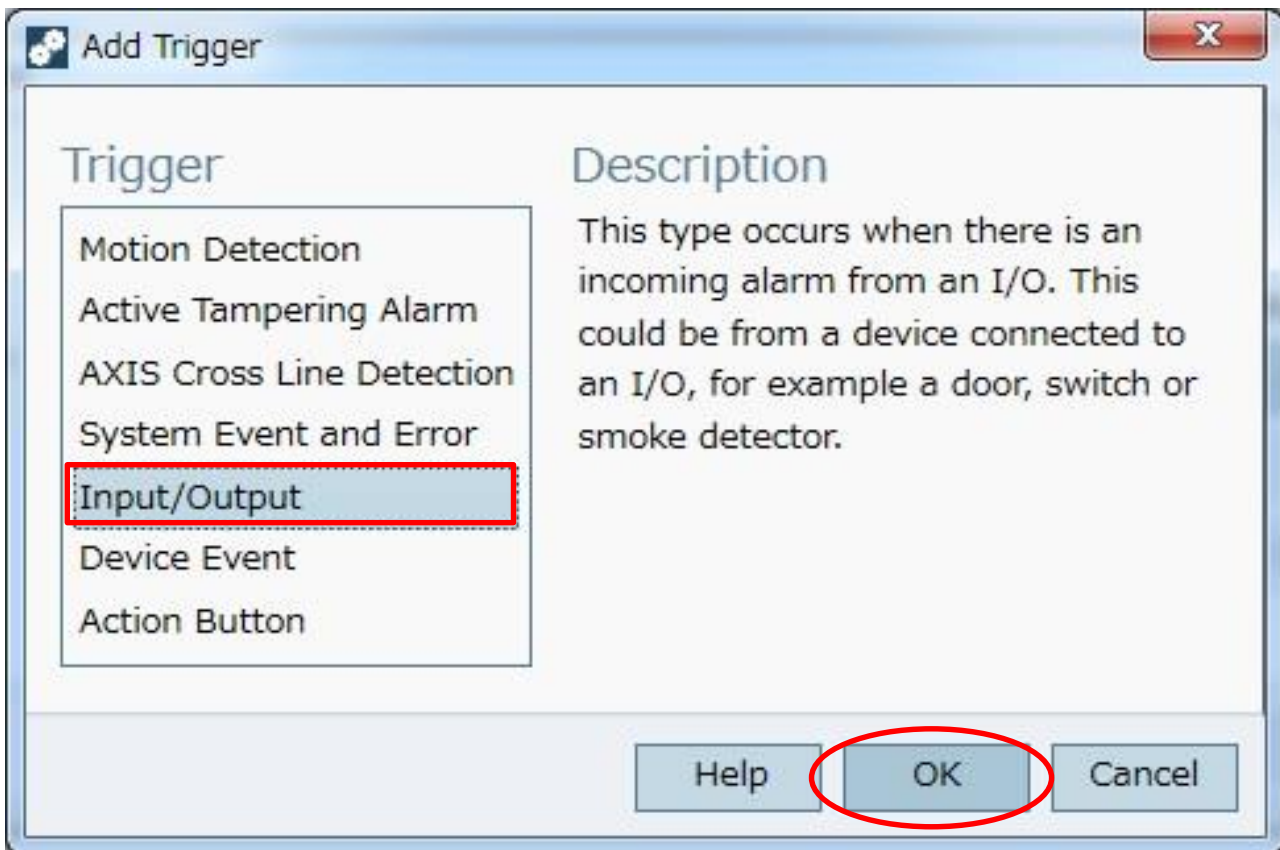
Add Trigger

Trigger

Motion Detection
Active Tampering Alarm
AXIS Cross Line Detection
System Event and Error
Input/Output
Device Event
Action Button

Description

This type occurs when there is an incoming alarm from an I/O. This could be from a device connected to an I/O, for example a door, switch or smoke detector.

Help
OK
Cancel